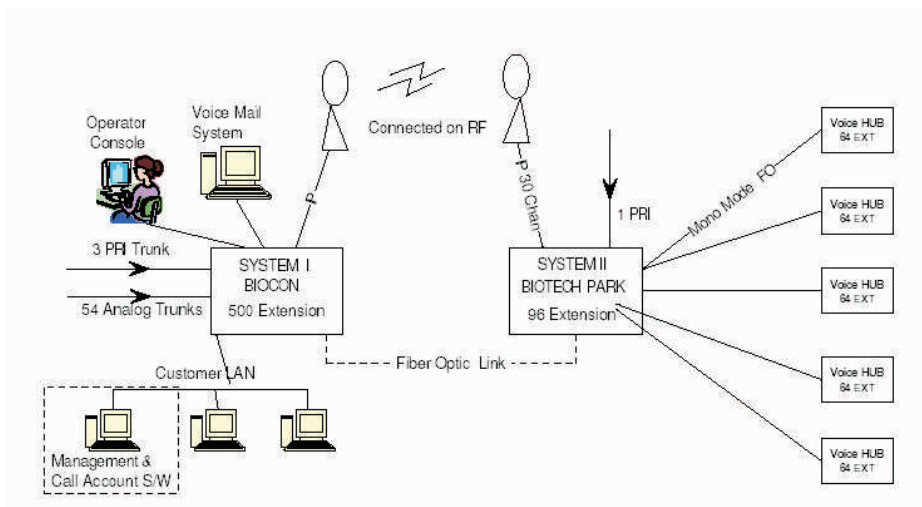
Operator Console

Voice Mail System

P

Connected on RF

P 30 Chan

1 PRI

Mono Mode FO

Voice HUB 64 EXT

Voice HUB 64 EXT

Voice HUB 64 EXT

Voice HUB 64 EXT

Voice HUB 64 EXT

3 PRI Trunk

54 Analog Trunks

SYSTEM I
BIOCON
500 Extension

SYSTEM II
BIOTECH PARK
96 Extension

Customer LAN

Fiber Optic Link

Management & Call Account S/W